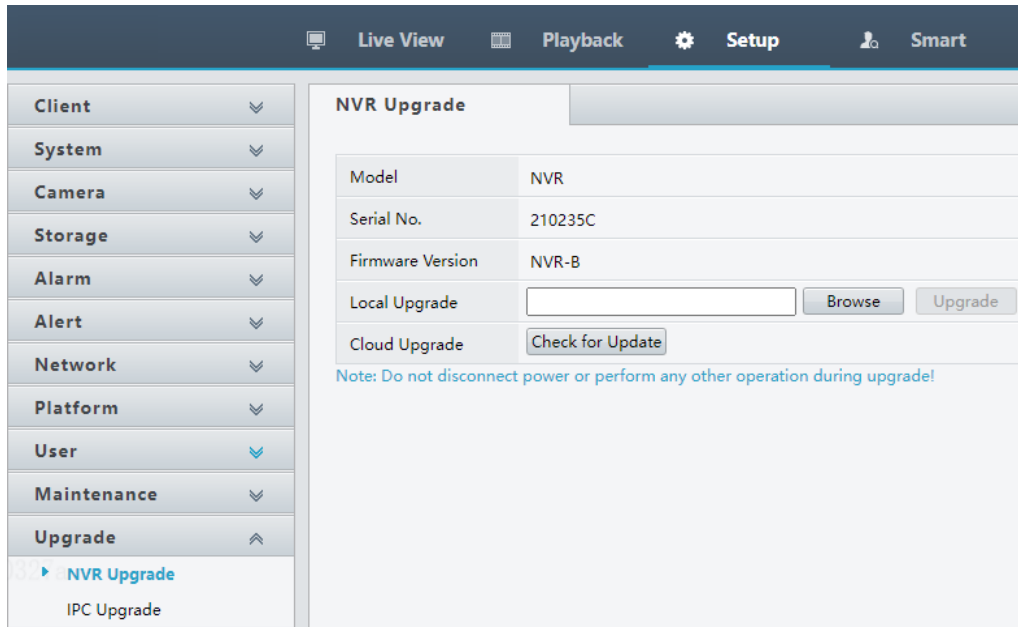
Live View Playback Setup Smart

Client
System
Camera
Storage
Alarm
Alert
Network
Platform
User
Maintenance
Upgrade
NVR Upgrade
IPC Upgrade

NVR Upgrade

| Model | NVR |
|---|---|
| Serial No. | 210235C |
| Firmware Version | NVR-B |
| Local Upgrade | Browse Upgrade |
| Cloud Upgrade | Check for Update |

Note: Do not disconnect power or perform any other operation during upgrade!